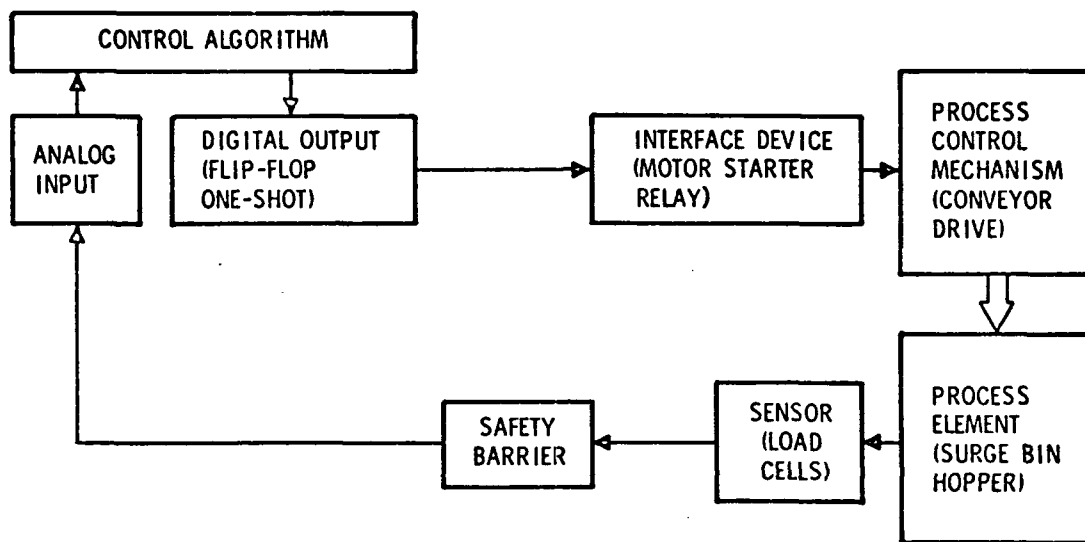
CONTROL ALGORITHM

ANALOG INPUT

DIGITAL OUTPUT (FLIP-FLOP ONE-SHOT)

INTERFACE DEVICE (MOTOR STARTER RELAY)

PROCESS CONTROL MECHANISM (CONVEYOR DRIVE)

PROCESS ELEMENT (SURGE BIN HOPPER)

SENSOR (LOAD CELLS)

SAFETY BARRIER